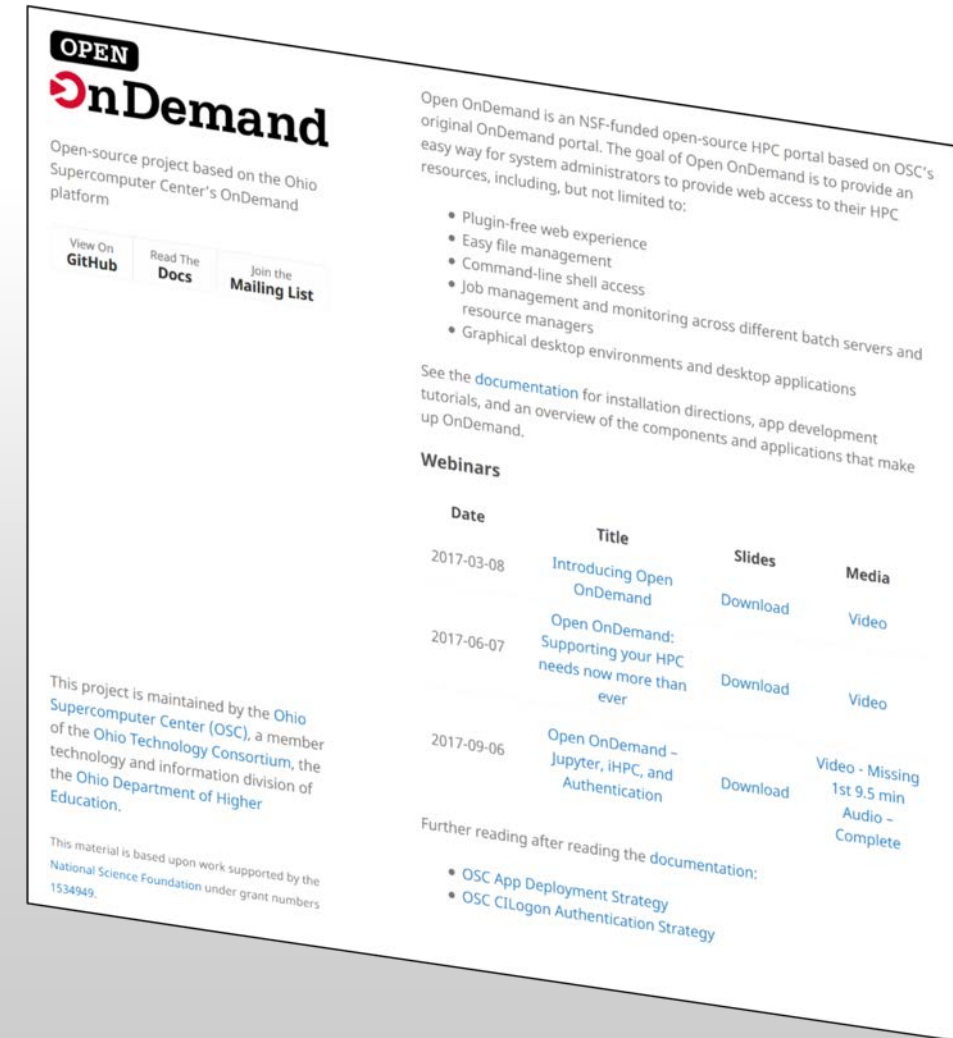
OPEN
OnDemand

Open-source project based on the Ohio Supercomputer Center's OnDemand platform

View On GitHub | Read The Docs | Join the Mailing List

This project is maintained by the Ohio Supercomputer Center (OSC), a member of the Ohio Technology Consortium, the technology and information division of the Ohio Department of Higher Education.

This material is based upon work supported by the National Science Foundation under grant numbers 1534949.

Open OnDemand is an NSF-funded open-source HPC portal based on OSC's original OnDemand portal. The goal of Open OnDemand is to provide an easy way for system administrators to provide web access to their HPC resources, including, but not limited to:

- Plugin-free web experience
- Easy file management
- Command-line shell access
- Job management and monitoring across different batch servers and resource managers
- Graphical desktop environments and desktop applications

See the documentation for installation directions, app development tutorials, and an overview of the components and applications that make up OnDemand.

Webinars

| Date | Title | Slides | Media |
|---|---|---|---|
| 2017-03-08 | Introducing Open OnDemand | Download | Video |
| 2017-06-07 | Open OnDemand: Supporting your HPC needs now more than ever | Download | Video |
| 2017-09-06 | Open OnDemand – Jupyter, iHPC, and Authentication | Download | Video - Missing 1st 9.5 min Audio – Complete |

Further reading after reading the documentation:

- OSC App Deployment Strategy
- OSC CILogon Authentication Strategy